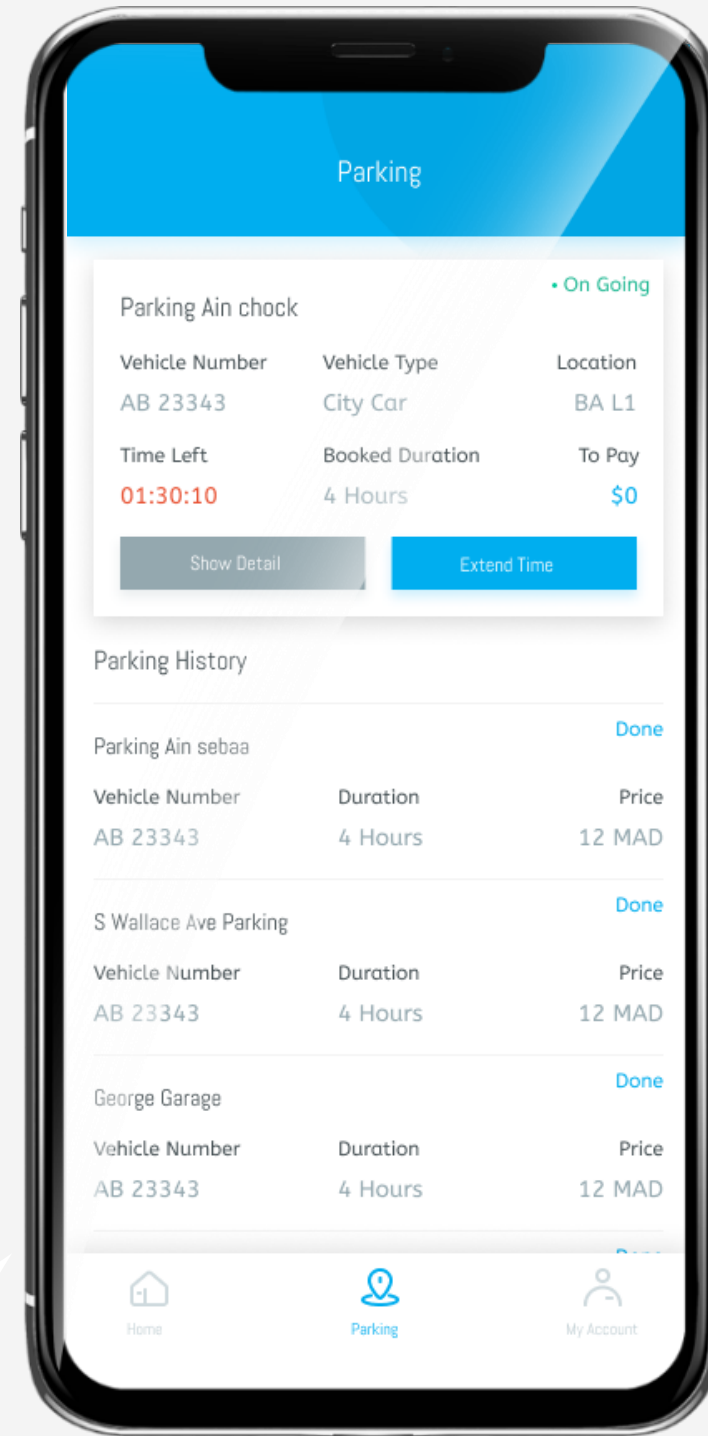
Parking

Parking Ain chock

• On Going

| Vehicle Number | Vehicle Type | Location |
|---|---|---|
| AB 23343 | City Car | BA L1 |
| Time Left | Booked Duration | To Pay |
| 01:30:10 | 4 Hours | $0 |

Show Detail

Extend Time

Parking History

Parking Ain sebaa

Done

| Vehicle Number | Duration | Price |
|---|---|---|
| AB 23343 | 4 Hours | 12 MAD |

S Wallace Ave Parking

Done

| Vehicle Number | Duration | Price |
|---|---|---|
| AB 23343 | 4 Hours | 12 MAD |

George Garage

Done

| Vehicle Number | Duration | Price |
|---|---|---|
| AB 23343 | 4 Hours | 12 MAD |

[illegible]

Home

Parking

My Account